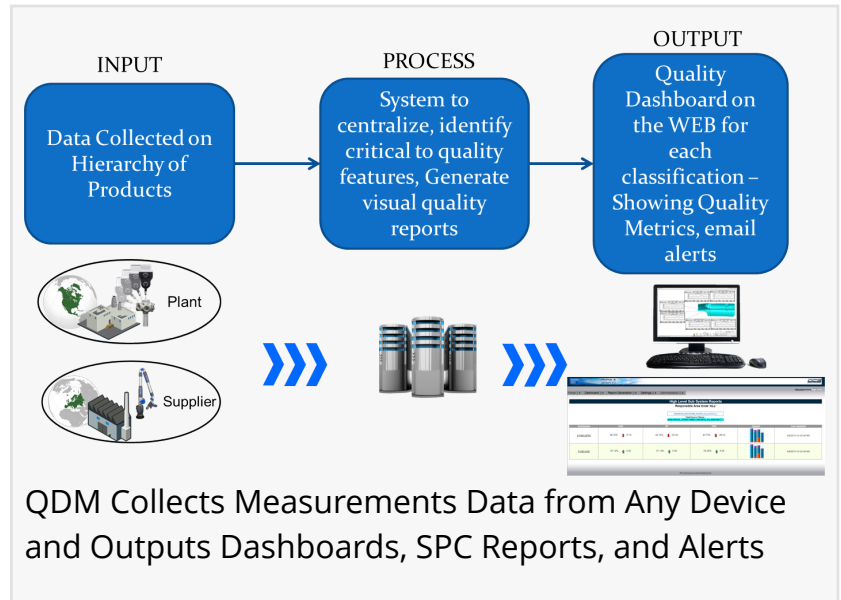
INPUT

Data Collected on Hierarchy of Products

PROCESS

System to centralize, identify critical to quality features, Generate visual quality reports

OUTPUT

Quality Dashboard on the WEB for each classification – Showing Quality Metrics, email alerts

Plant

Supplier

High Level Sub System Reports

QDM Collects Measurements Data from Any Device and Outputs Dashboards, SPC Reports, and Alerts